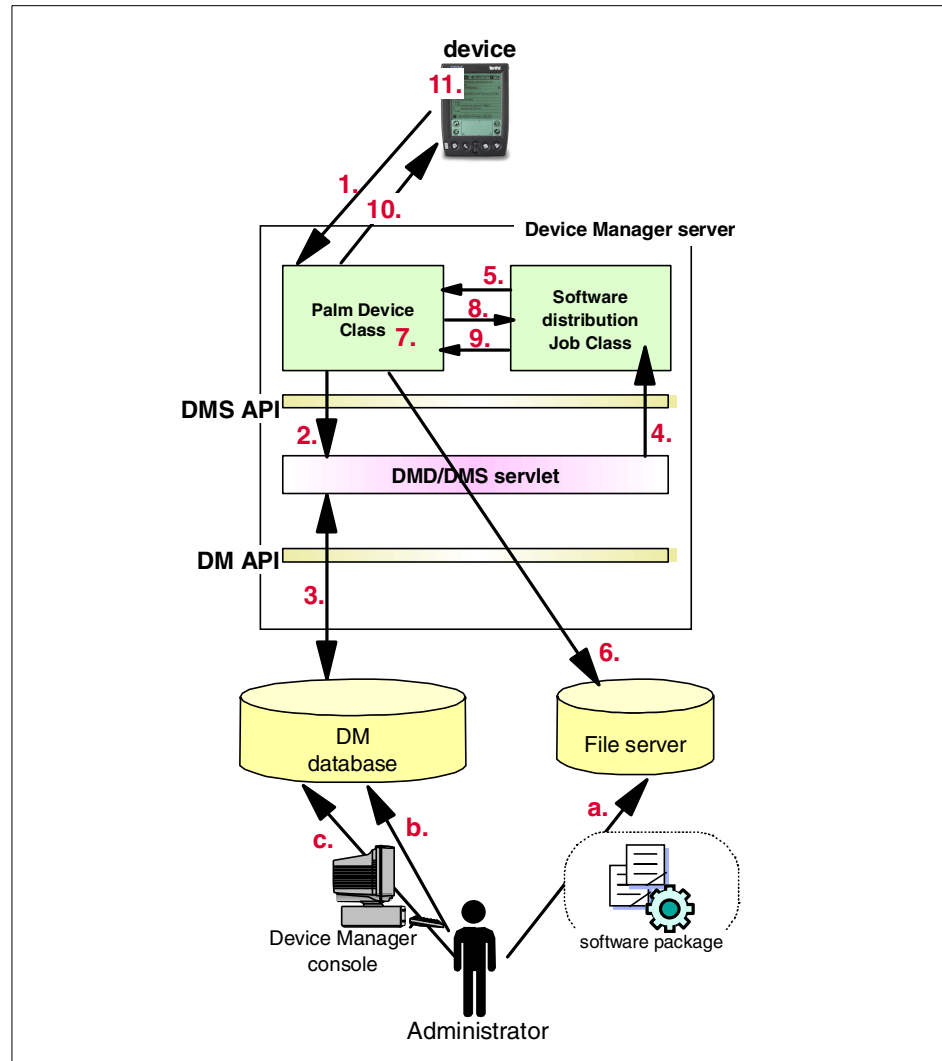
device

11.

1.

10.

Device Manager server

Palm Device Class

7.

5.

8.

9.

Software distribution Job Class

DMS API

2.

4.

DMD/DMS servlet

DM API

3.

6.

DM database

File server

c.

b.

a.

Device Manager console

software package

Administrator